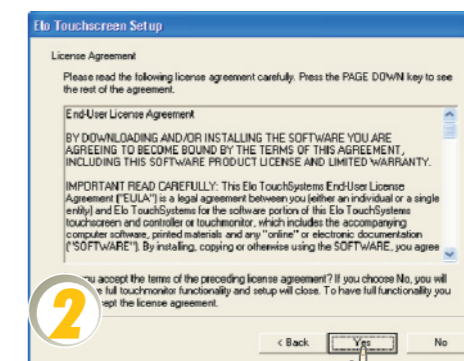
Elo Touchscreen Setup

License Agreement

Please read the following license agreement carefully. Press the PAGE DOWN key to see the rest of the agreement.

End-User License Agreement

BY DOWNLOADING AND/OR INSTALLING THE SOFTWARE YOU ARE AGREEING TO BECOME BOUND BY THE TERMS OF THIS AGREEMENT, INCLUDING THIS SOFTWARE PRODUCT LICENSE AND LIMITED WARRANTY.

IMPORTANT READ CAREFULLY: This Elo TouchSystems End-User License Agreement ("EULA") is a legal agreement between you (either an individual or a single entity) and Elo TouchSystems for the software portion of this Elo TouchSystems touchscreen and controller or touchmonitor, which includes the accompanying computer software, printed materials and any "online" or electronic documentation ("SOFTWARE"). By installing, copying or otherwise using the SOFTWARE, you agree

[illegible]ou accept the terms of the preceding license agreement? If you choose No, you will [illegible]e full touchmonitor functionality and setup will close. To have full functionality you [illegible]ept the license agreement.

2

< Back

Yes

No